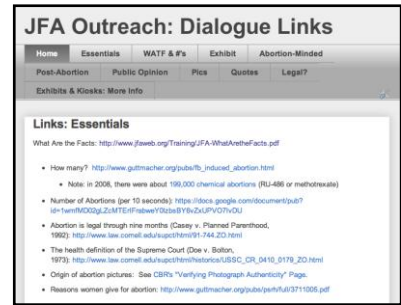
JFA Outreach: Dialogue Links

Home | Essentials | WATF & #'s | Exhibit | Abortion-Minded
Post-Abortion | Public Opinion | Pics | Quotes | Legal?
Exhibits & Kiosks: More Info

Links: Essentials

What Are the Facts: http://www.jfaweb.org/Training/JFA-WhatAretheFacts.pdf

- How many? http://www.guttmacher.org/pubs/fb_induced_abortion.html
  - Note: in 2008, there were about 199,000 chemical abortions (RU-486 or methotrexate)
- Number of Abortions (per 10 seconds): https://docs.google.com/document/pub?id=1wmfMD02gLZcMTErtFrsbweY0lzbeBY6vZkUPVD7lvOU
- Abortion is legal through nine months (Casey v. Planned Parenthood, 1992): http://www.law.cornell.edu/supct/html/91-744.ZO.html
- The health definition of the Supreme Court (Doe v. Bolton, 1973): http://www.law.cornell.edu/supct/html/historics/USSC_CR_0410_0179_ZO.html
- Origin of abortion pictures: See CBR's "Verifying Photograph Authenticity" Page.
- Reasons women give for abortion: http://www.guttmacher.org/pubs/psrh/full/3711005.pdf